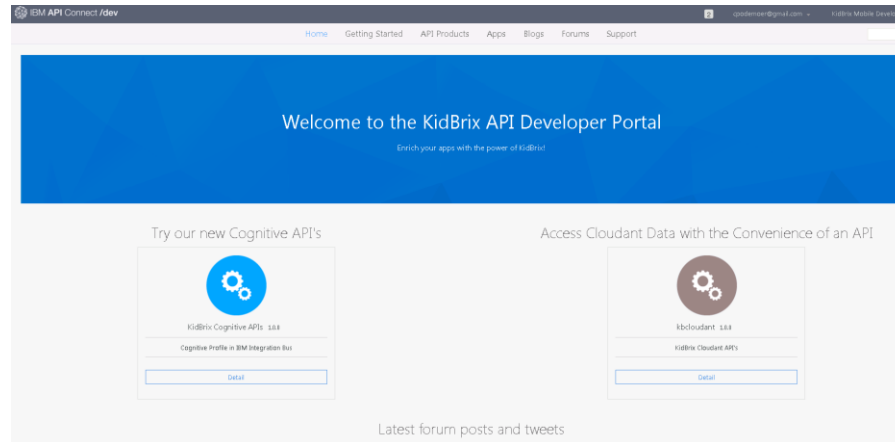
IBM API Connect /dev

cpodenzer@gmail.com

KidBrix Mobile Devel

Home Getting Started API Products Apps Blogs Forums Support

Welcome to the KidBrix API Developer Portal

Enrich your apps with the power of KidBrix!

Try our new Cognitive API's

KidBrix Cognitive APIs 1.0.0

Cognitive Profile in IBM Integration Bus

Detail

Access Cloudant Data with the Convenience of an API

kbcloudant 1.0.0

KidBrix Cloudant API's

Detail

Latest forum posts and tweets